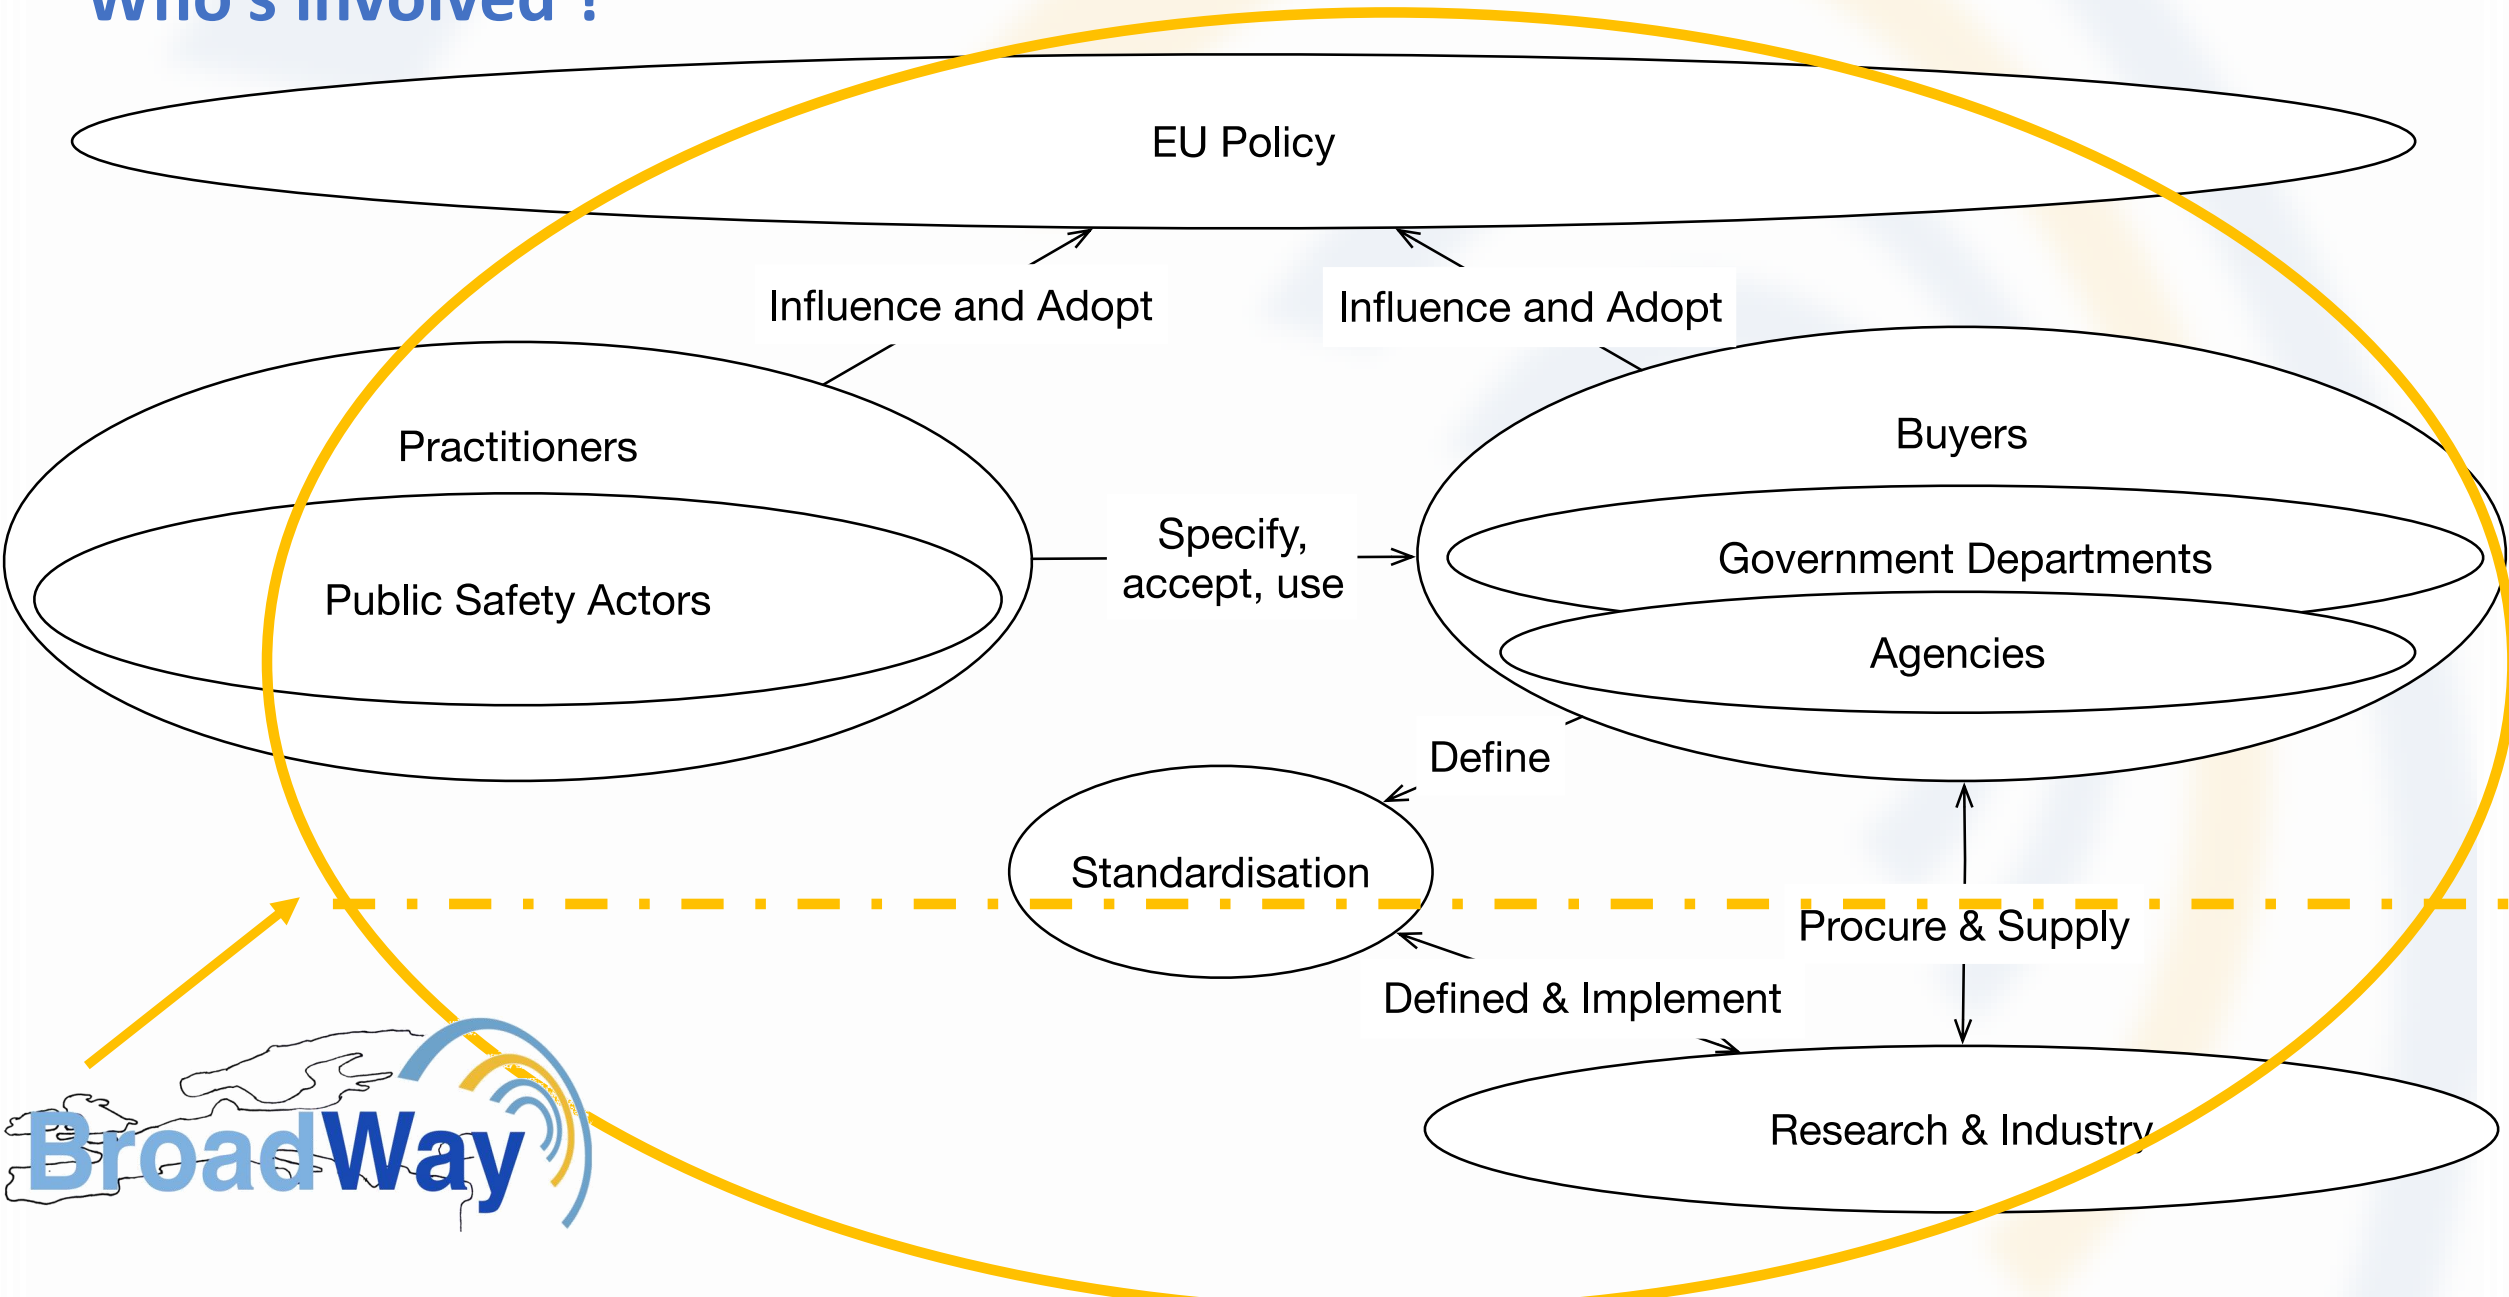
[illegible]

EU Policy

Influence and Adopt

Influence and Adopt

Practitioners

Public Safety Actors

Specify, accept, use

Buyers

Government Departments

Agencies

Define

Standardisation

Procure & Supply

Defined & Implement

Research & Industry

BroadWay